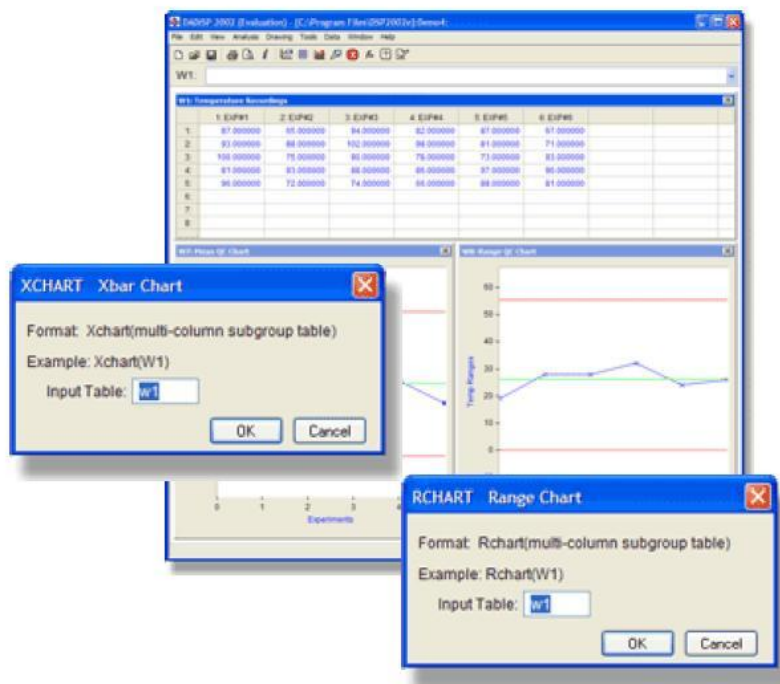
DADiSP 2002 (Evaluation) - [C:/Program Files/DSP2002e/Demo4]

File Edit View Analysis Drawing Tools Data Window Help

W1:

W1: Temperature Recordings

| | 1. EXP#1 | 2. EXP#2 | 3. EXP#3 | 4. EXP#4 | 5. EXP#5 | 6. EXP#6 |
|---|---|---|---|---|---|---|
| 1: | 87.000000 | 95.000000 | 94.000000 | 82.000000 | 87.000000 | 97.000000 |
| 2: | 93.000000 | 88.000000 | 102.000000 | 96.000000 | 81.000000 | 71.000000 |
| 3: | 100.000000 | 75.000000 | 80.000000 | 76.000000 | 73.000000 | 83.000000 |
| 4: | 91.000000 | 83.000000 | 88.000000 | 85.000000 | 97.000000 | 90.000000 |
| 5: | 96.000000 | 72.000000 | 74.000000 | 66.000000 | 88.000000 | 81.000000 |
| 6: | | | | | | |
| 7: | | | | | | |
| 8: | | | | | | |

W2: Mean QC Chart

W3: Range QC Chart

60 50 40 30 20 10 0

Temp Ranges

0 1 2 3 4

Experiments

XCHART Xbar Chart

Format: Xchart(multi-column subgroup table)

Example: Xchart(W1)

Input Table: w1

OK Cancel

RCHART Range Chart

Format: Rchart(multi-column subgroup table)

Example: Rchart(W1)

Input Table: w1

OK Cancel